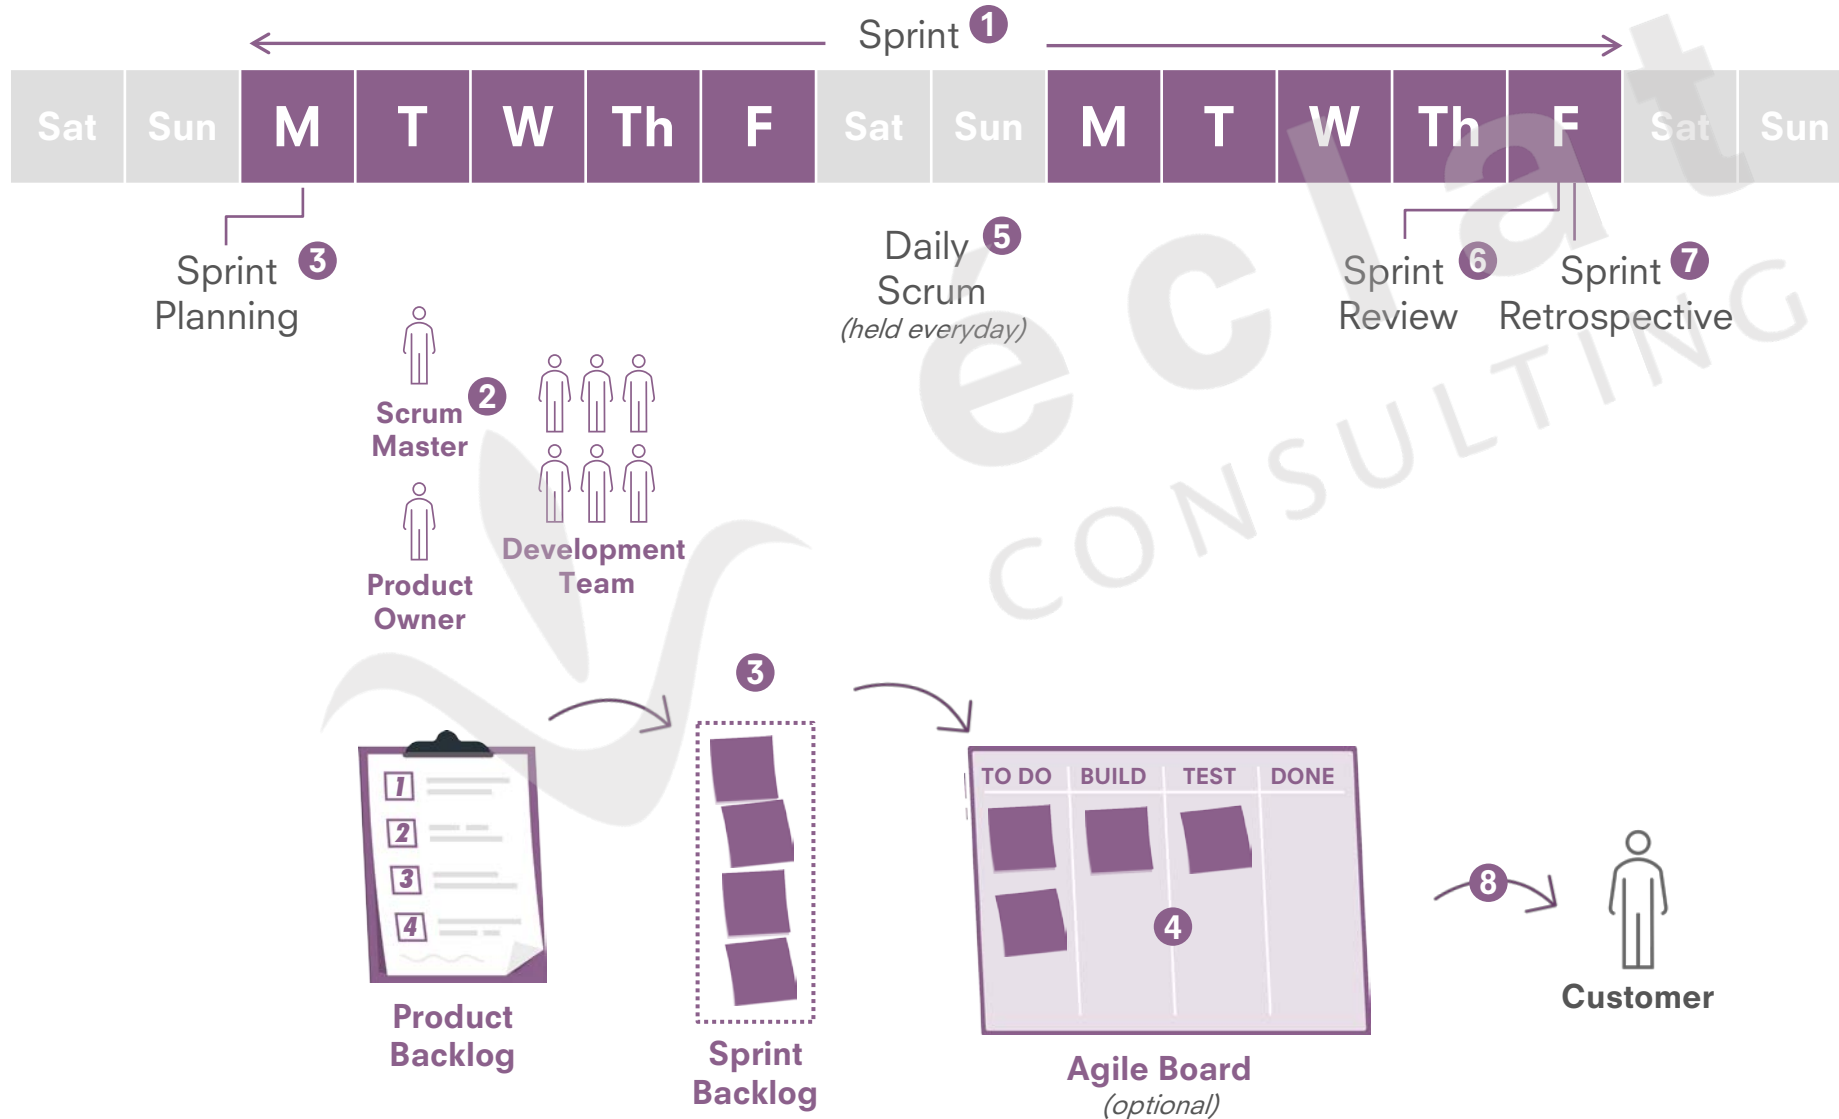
Sprint 1

| Sat | Sun | M | T | W | Th | F | Sat | Sun | M | T | W | Th | F | Sat | Sun |
|---|---|---|---|---|---|---|---|---|---|---|---|---|---|---|---|

Sprint Planning 3

Daily Scrum 5
(held everyday)

Sprint Review 6

Sprint Retrospective 7

Scrum Master 2

Product Owner

Development Team

3

Product Backlog

1
2
3
4

Sprint Backlog

TO DO BUILD TEST DONE

4

Agile Board
(optional)

8

Customer

eclat CONSULTING